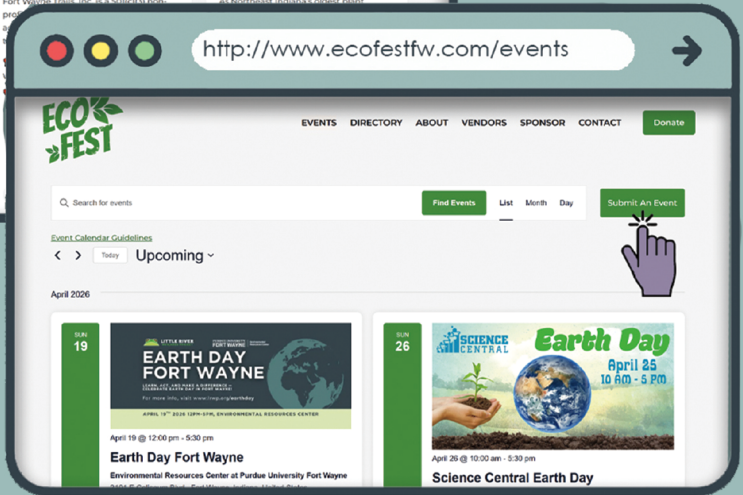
Fort Wayne Trails, Inc. is a 501(c)3 non-

as Northeast Indiana's largest cleanup

http://www.ecofestfw.com/events

ECO FEST

EVENTS DIRECTORY ABOUT VENDORS SPONSOR CONTACT Donate

Search for events

Find Events

List Month Day

Submit An Event

Event Calendar Guidelines

Today Upcoming

April 2026

SUN 19

LITTLE RIVER

FORT WAYNE

EARTH DAY FORT WAYNE

LEARN, ACT, AND MAKE A DIFFERENCE – CELEBRATE EARTH DAY IN FORT WAYNE!

For more info, visit www.lrwp.org/earthday

APRIL 19TH 2026 12PM–5PM, ENVIRONMENTAL RESOURCES CENTER

April 19 @ 12:00 pm - 5:30 pm

Earth Day Fort Wayne

Environmental Resources Center at Purdue University Fort Wayne

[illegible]

SUN 26

SCIENCE CENTRAL

Earth Day

April 25
10 AM - 5 PM

April 26 @ 10:00 am - 5:30 pm

Science Central Earth Day